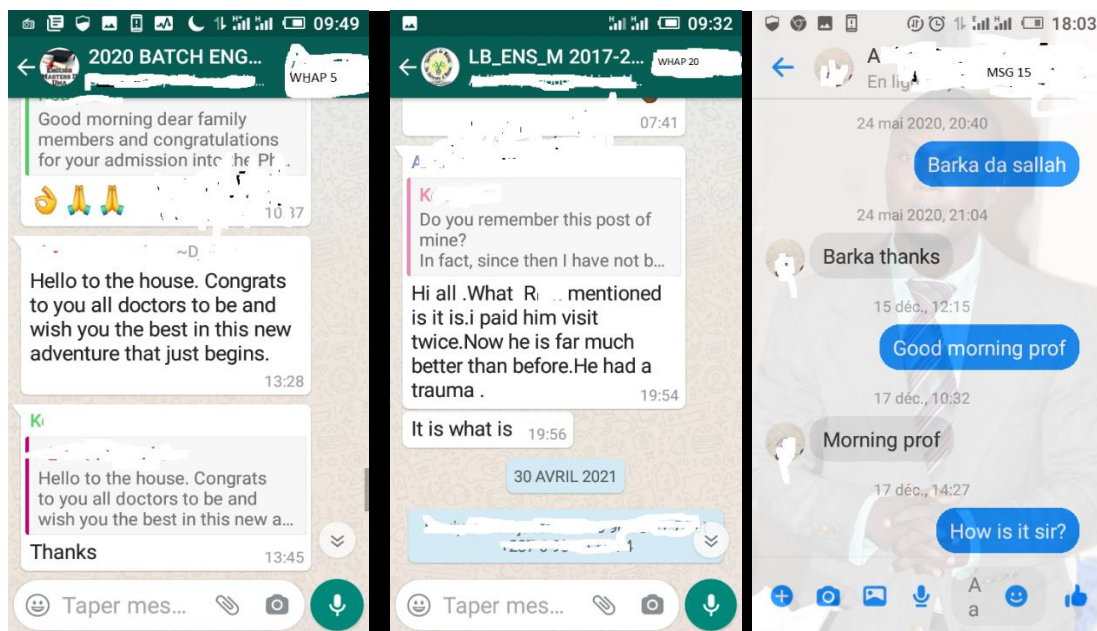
09:49

2020 BATCH ENG...

WHAP 5

Good morning dear family members and congratulations for your admission into the Ph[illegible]

👌🙏🙏

10:37

~D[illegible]

Hello to the house. Congrats to you all doctors to be and wish you the best in this new adventure that just begins.

13:28

K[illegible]

Hello to the house. Congrats to you all doctors to be and wish you the best in this new a...

Thanks

13:45

Taper mes...

09:32

LB_ENS_M 2017-2...

WHAP 20

07:41

A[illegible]

K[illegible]

Do you remember this post of mine?
In fact, since then I have not b...

Hi all .What R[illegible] mentioned is it is.i paid him visit twice.Now he is far much better than before.He had a trauma .

19:54

It is what is

19:56

30 AVRIL 2021

Taper mes...

18:03

A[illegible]

En lig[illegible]

MSG 15

24 mai 2020, 20:40

Barka da sallah

24 mai 2020, 21:04

Barka thanks

15 déc., 12:15

Good morning prof

17 déc., 10:32

Morning prof

17 déc., 14:27

How is it sir?

Aa